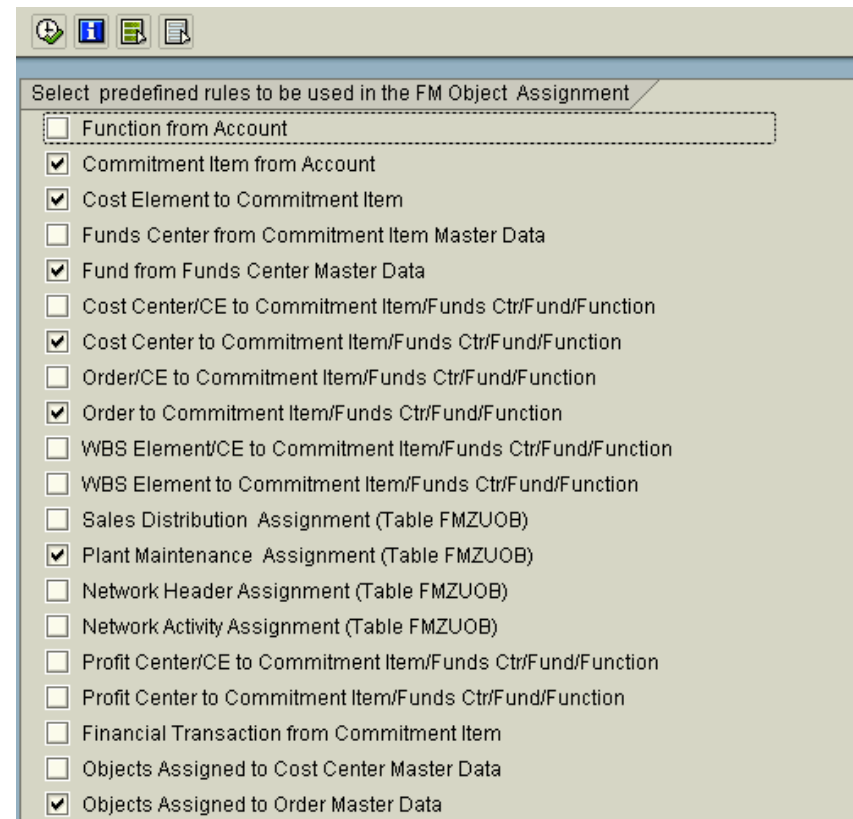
Select predefined rules to be used in the FM Object Assignment

☐ Function from Account
☑ Commitment Item from Account
☑ Cost Element to Commitment Item
☐ Funds Center from Commitment Item Master Data
☑ Fund from Funds Center Master Data
☐ Cost Center/CE to Commitment Item/Funds Ctr/Fund/Function
☑ Cost Center to Commitment Item/Funds Ctr/Fund/Function
☐ Order/CE to Commitment Item/Funds Ctr/Fund/Function
☑ Order to Commitment Item/Funds Ctr/Fund/Function
☐ WBS Element/CE to Commitment Item/Funds Ctr/Fund/Function
☐ WBS Element to Commitment Item/Funds Ctr/Fund/Function
☐ Sales Distribution Assignment (Table FMZUOB)
☑ Plant Maintenance Assignment (Table FMZUOB)
☐ Network Header Assignment (Table FMZUOB)
☐ Network Activity Assignment (Table FMZUOB)
☐ Profit Center/CE to Commitment Item/Funds Ctr/Fund/Function
☐ Profit Center to Commitment Item/Funds Ctr/Fund/Function
☐ Financial Transaction from Commitment Item
☐ Objects Assigned to Cost Center Master Data
☑ Objects Assigned to Order Master Data